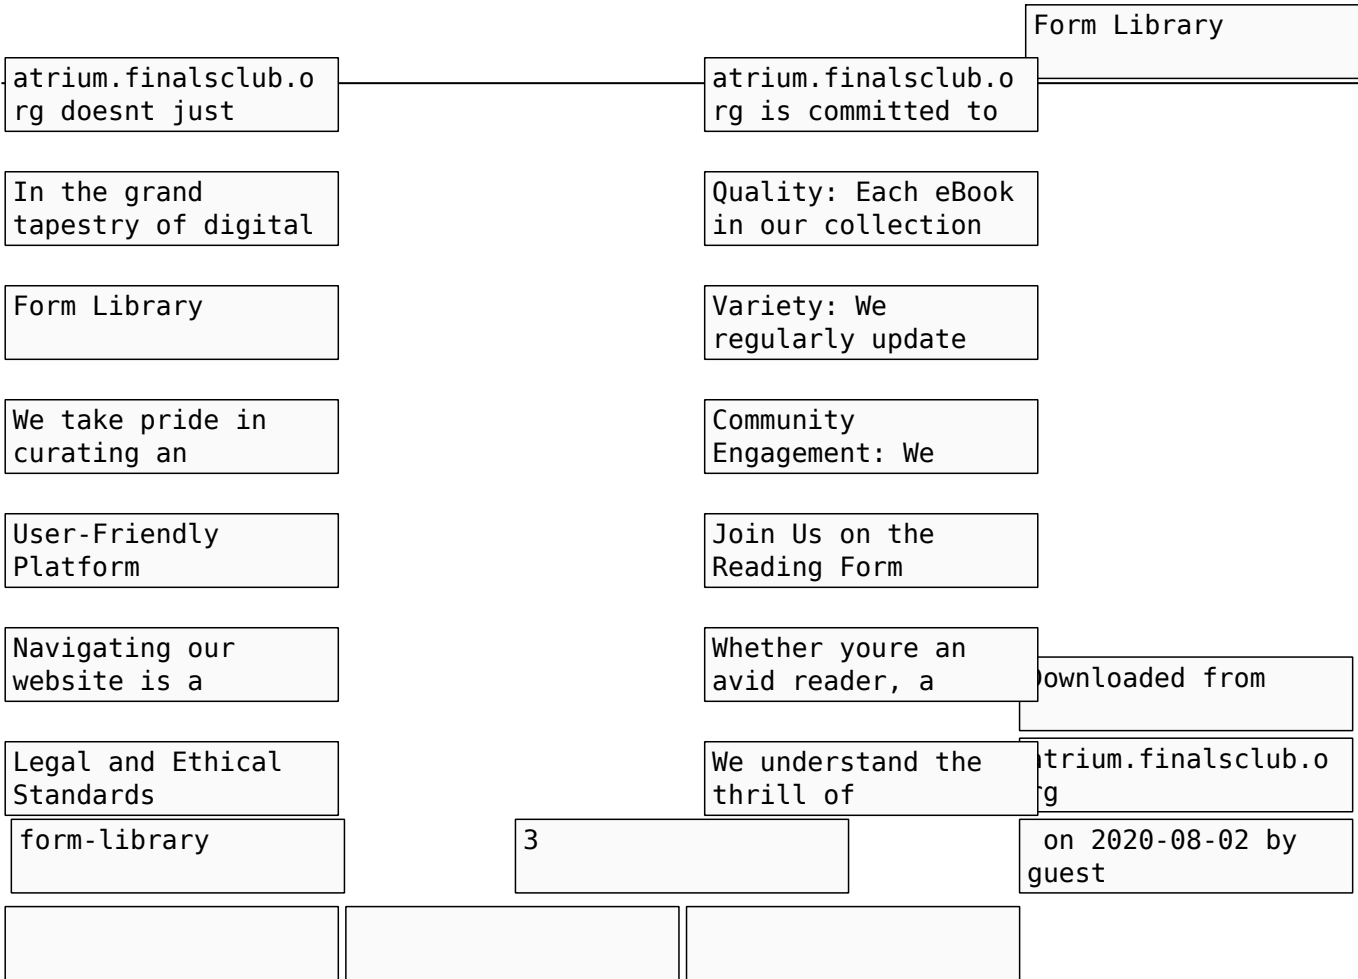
Form Library

atrium.finalsclub.org doesnt just

atrium.finalsclub.org is committed to

In the grand tapestry of digital

Quality: Each eBook in our collection

Form Library

Variety: We regularly update

We take pride in curating an

Community Engagement: We

User-Friendly Platform

Join Us on the Reading Form

Navigating our website is a

Whether youre an avid reader, a

Downloaded from

Legal and Ethical Standards

We understand the thrill of

atrium.finalsclub.org

form-library

3

on 2020-08-02 by guest